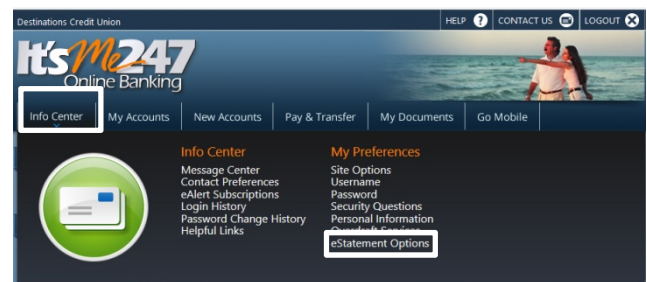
Destinations Credit Union

HELP CONTACT US LOGOUT

It'sMe247
Online Banking

Info Center | My Accounts | New Accounts | Pay & Transfer | My Documents | Go Mobile

Info Center
Message Center
Contact Preferences
eAlert Subscriptions
Login History
Password Change History
Helpful Links

My Preferences
Site Options
Username
Password
Security Questions
Personal Information
Overdraft Services
eStatement Options